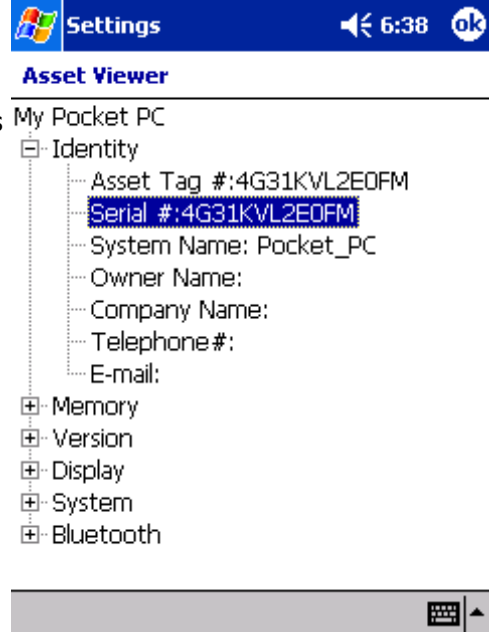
Settings 6:38 ok

Asset Viewer

My Pocket PC
Identity
Asset Tag #:4G31KVL2E0FM
Serial #:4G31KVL2E0FM
System Name: Pocket_PC
Owner Name:
Company Name:
Telephone#:
E-mail:
Memory
Version
Display
System
Bluetooth